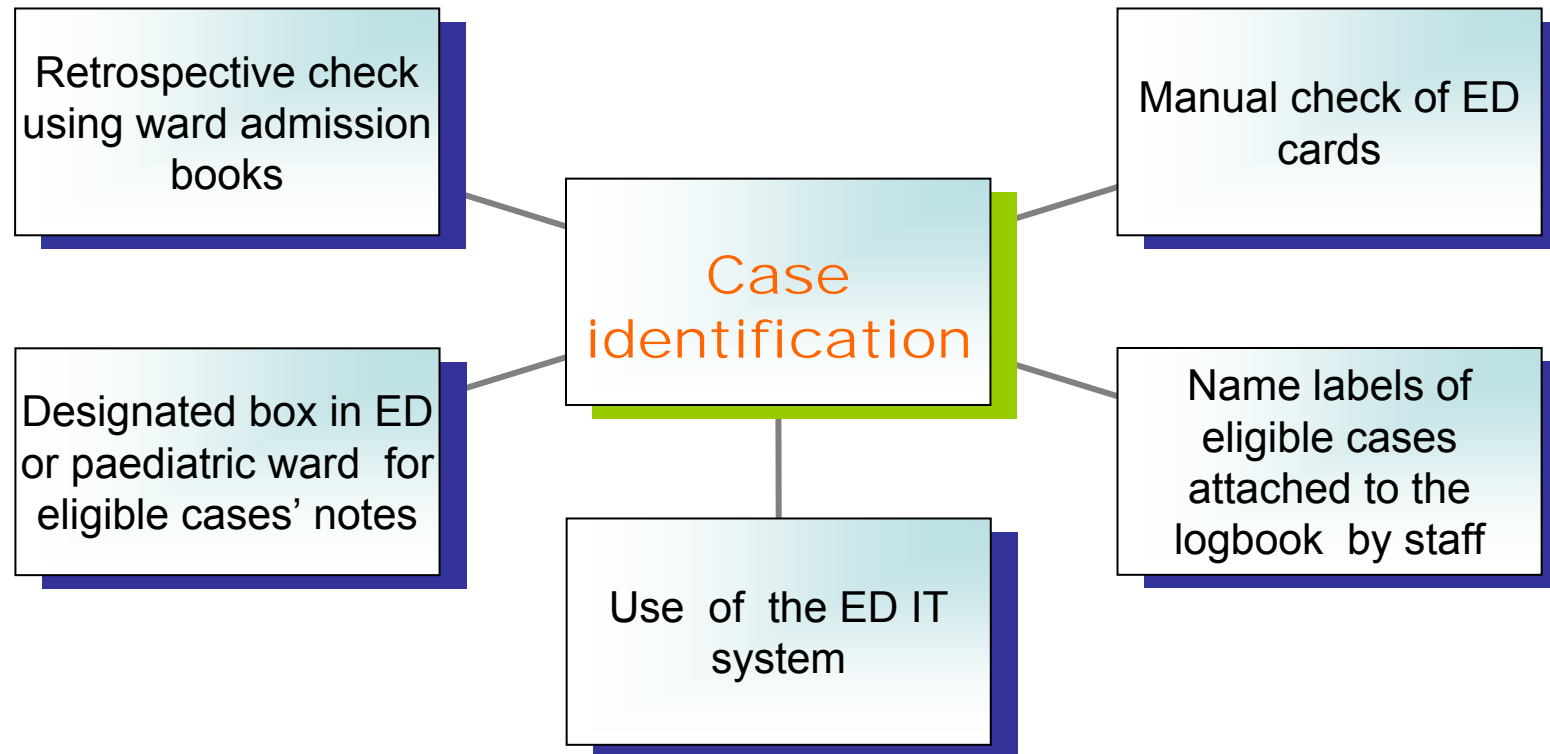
Retrospective check using ward admission books

Manual check of ED cards

Case identification

Designated box in ED or paediatric ward for eligible cases' notes

Name labels of eligible cases attached to the logbook by staff

Use of the ED IT system